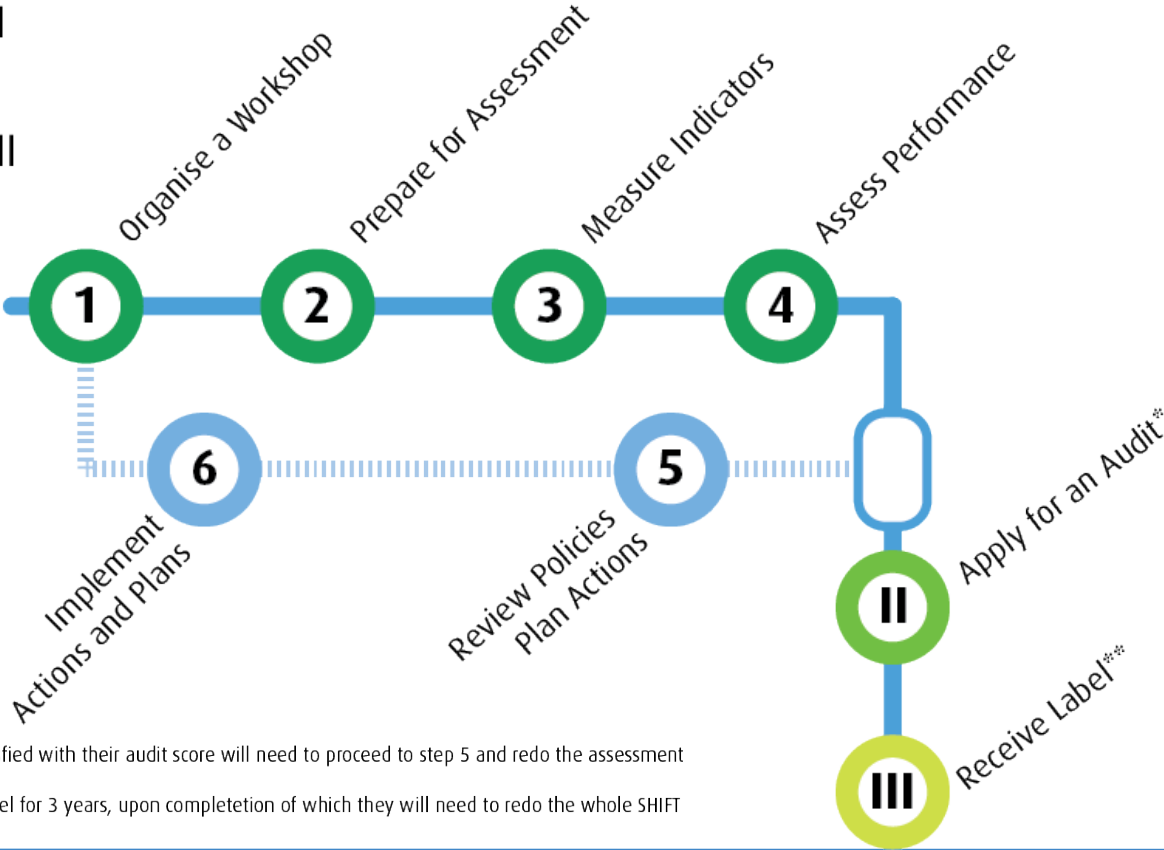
I

II

Organise a Workshop
Prepare for Assessment
Measure Indicators
Assess Performance

1
2
3
4

6
5

Implement Actions and Plans
Review Policies Plan Actions

Apply for an Audit*
II
Receive Label**
III

fied with their audit score will need to proceed to step 5 and redo the assessment

el for 3 years, upon completetion of which they will need to redo the whole SHIFT